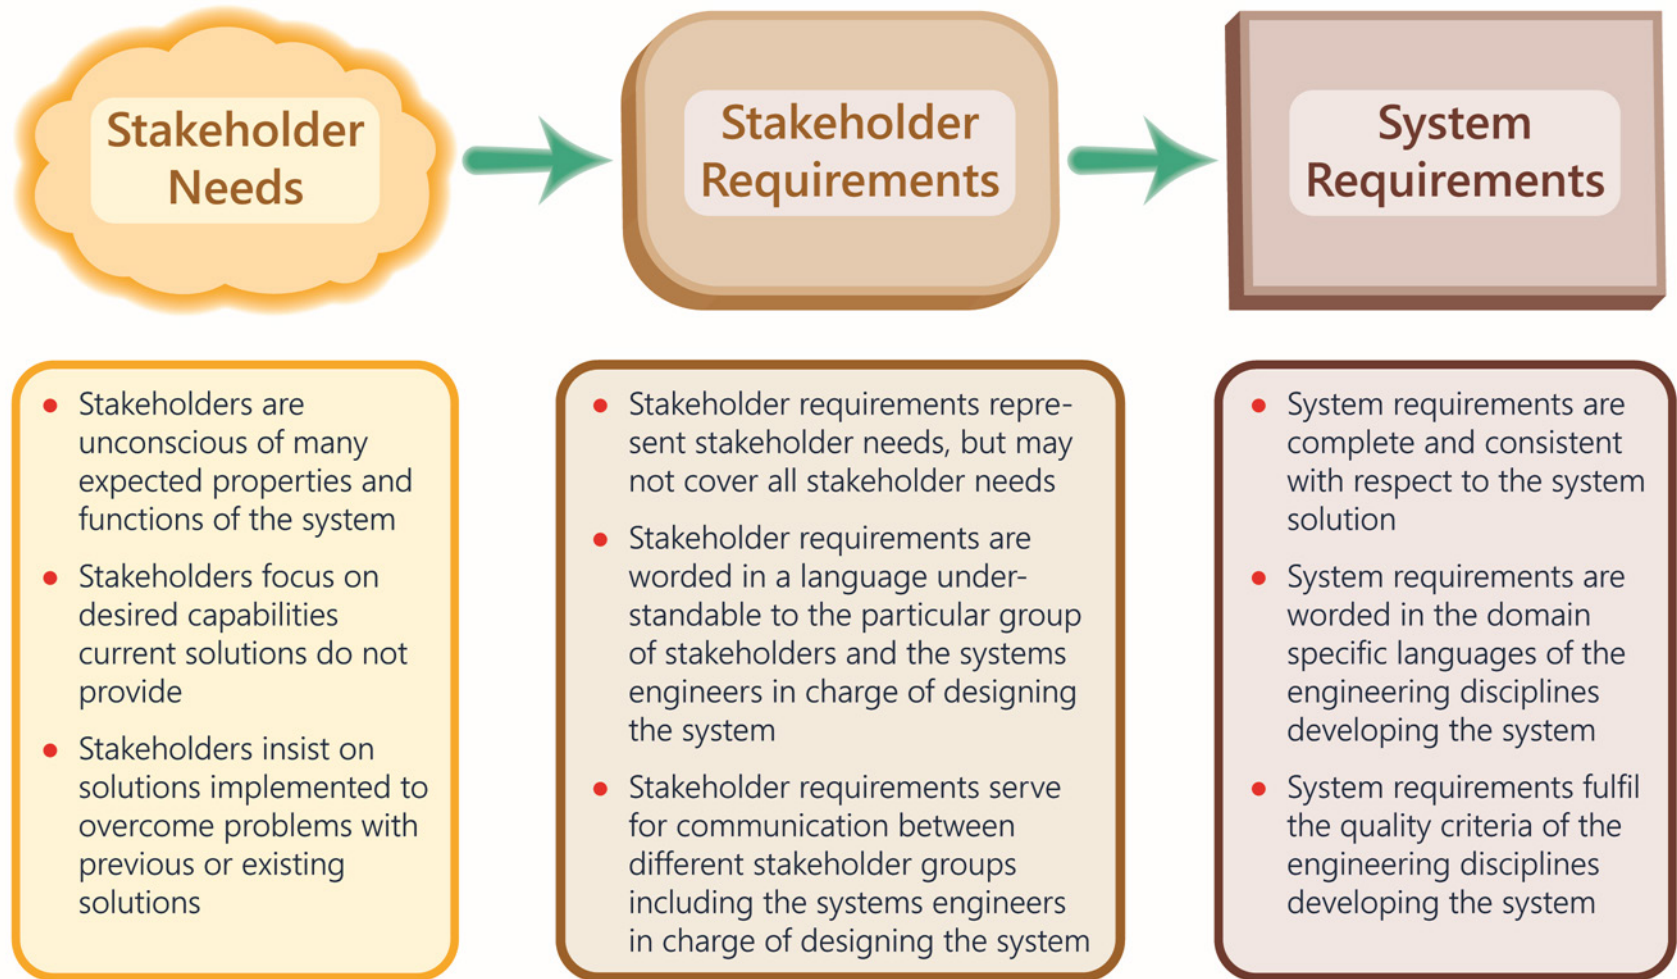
Stakeholder Needs

Stakeholder Requirements

System Requirements

- Stakeholders are unconscious of many expected properties and functions of the system
- Stakeholders focus on desired capabilities current solutions do not provide
- Stakeholders insist on solutions implemented to overcome problems with previous or existing solutions

- Stakeholder requirements represent stakeholder needs, but may not cover all stakeholder needs
- Stakeholder requirements are worded in a language understandable to the particular group of stakeholders and the systems engineers in charge of designing the system
- Stakeholder requirements serve for communication between different stakeholder groups including the systems engineers in charge of designing the system

- System requirements are complete and consistent with respect to the system solution
- System requirements are worded in the domain specific languages of the engineering disciplines developing the system
- System requirements fulfil the quality criteria of the engineering disciplines developing the system